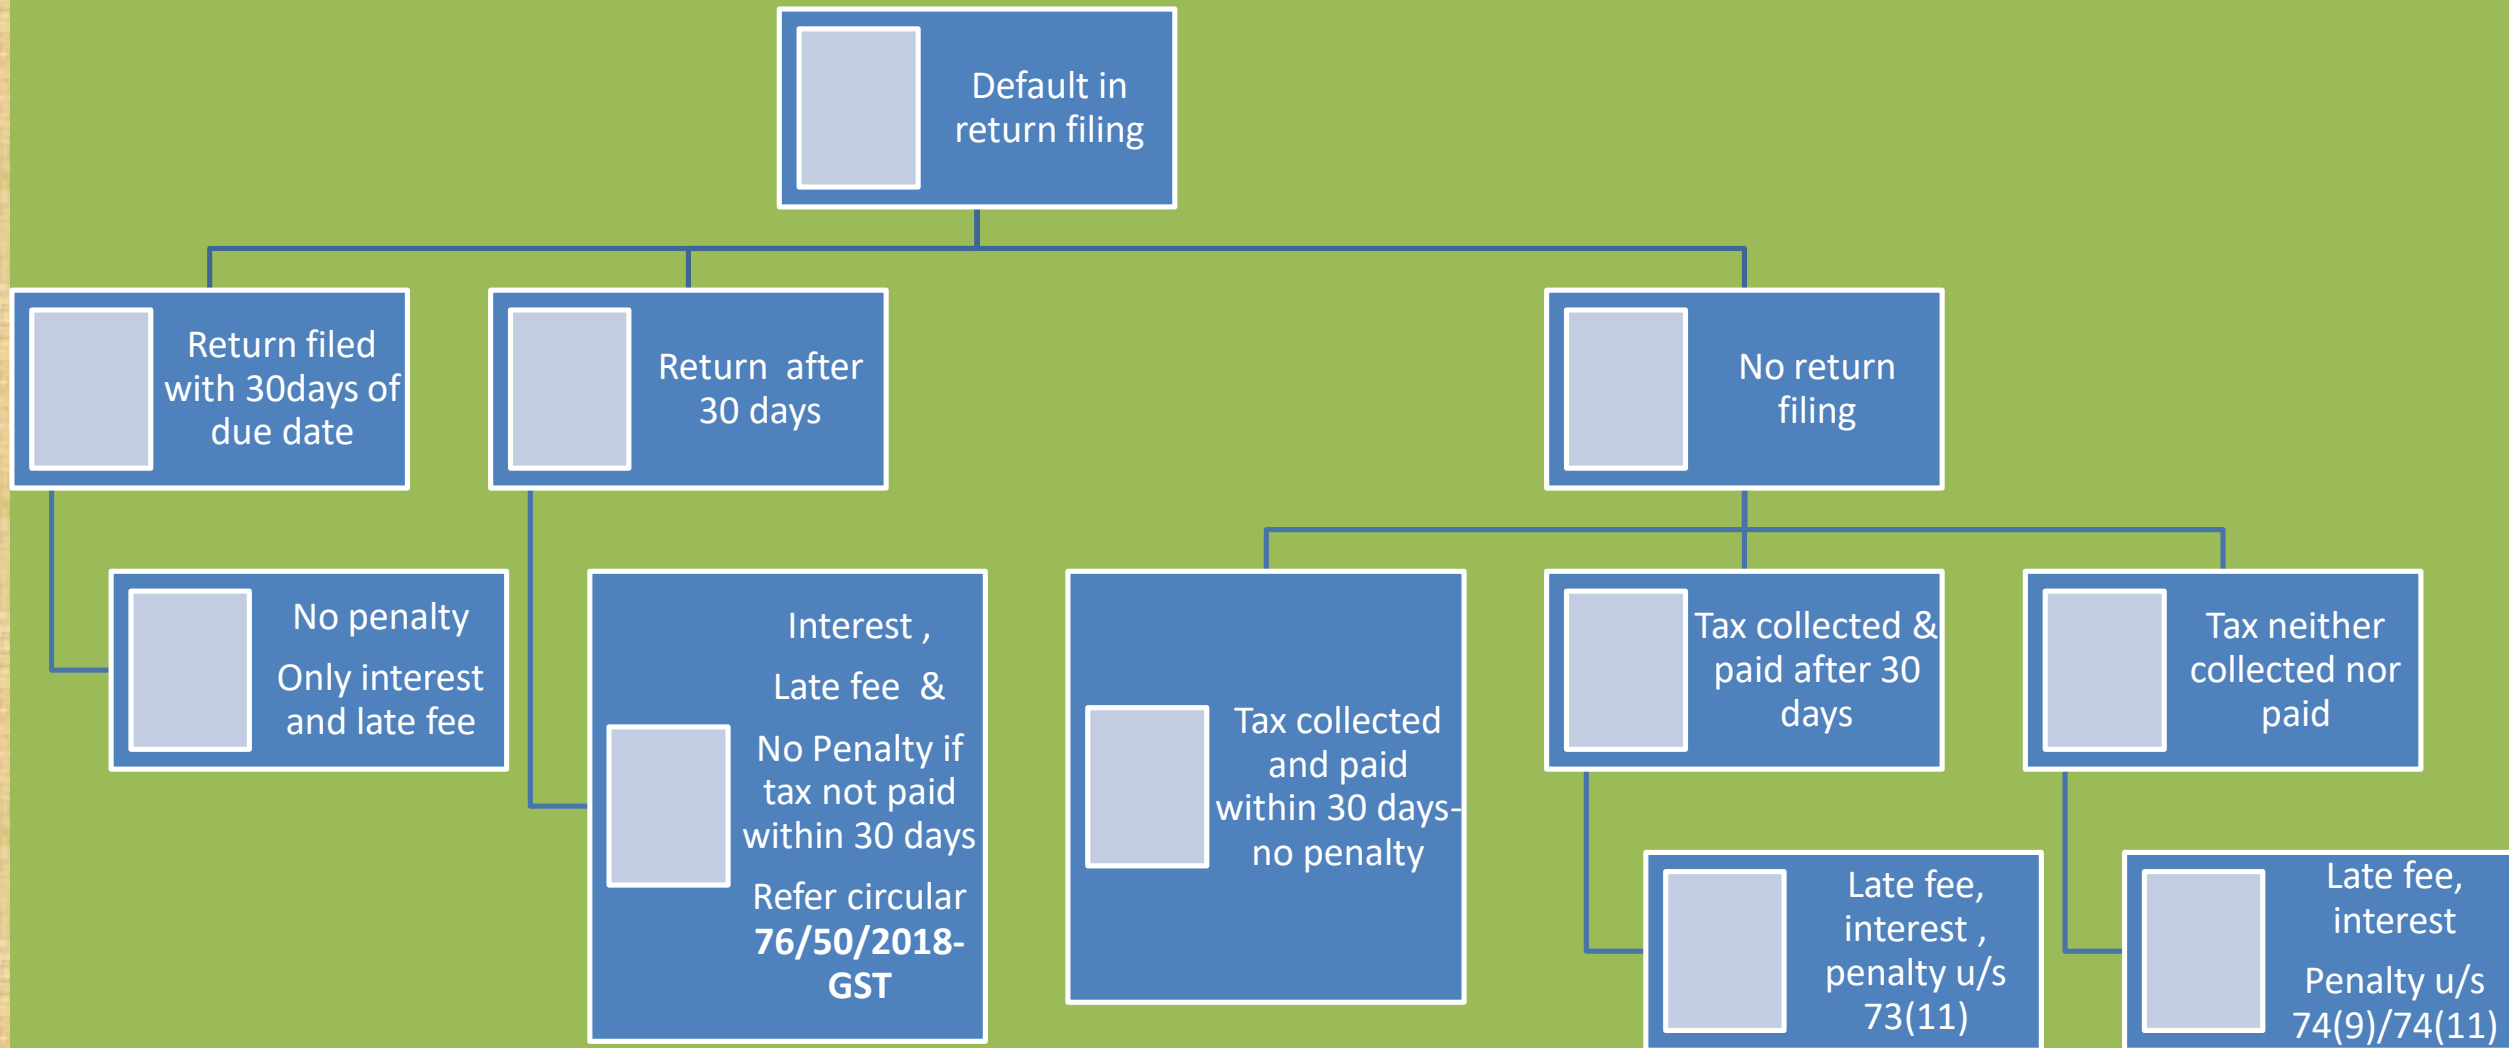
Default in return filing

Return filed with 30days of due date

Return after 30 days

No return filing

No penalty

Only interest and late fee

Interest ,

Late fee &

No Penalty if tax not paid within 30 days

Refer circular **76/50/2018-GST**

Tax collected and paid within 30 days-no penalty

Tax collected & paid after 30 days

Tax neither collected nor paid

Late fee, interest , penalty u/s 73(11)

Late fee, interest

Penalty u/s 74(9)/74(11)